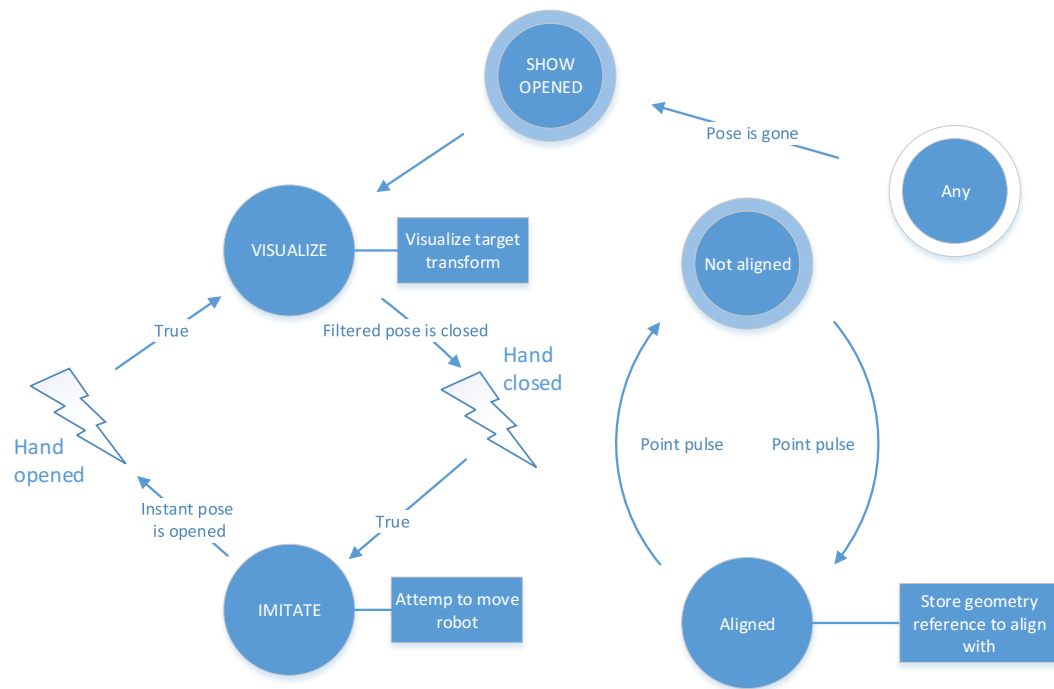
SHOW OPENED

Pose is gone

Any

VISUALIZE

Visualize target transform

Not aligned

True

Filtered pose is closed

Hand closed

Hand opened

Point pulse

Point pulse

Instant pose is opened

True

IMITATE

Attemp to move robot

Aligned

Store geometry reference to align with